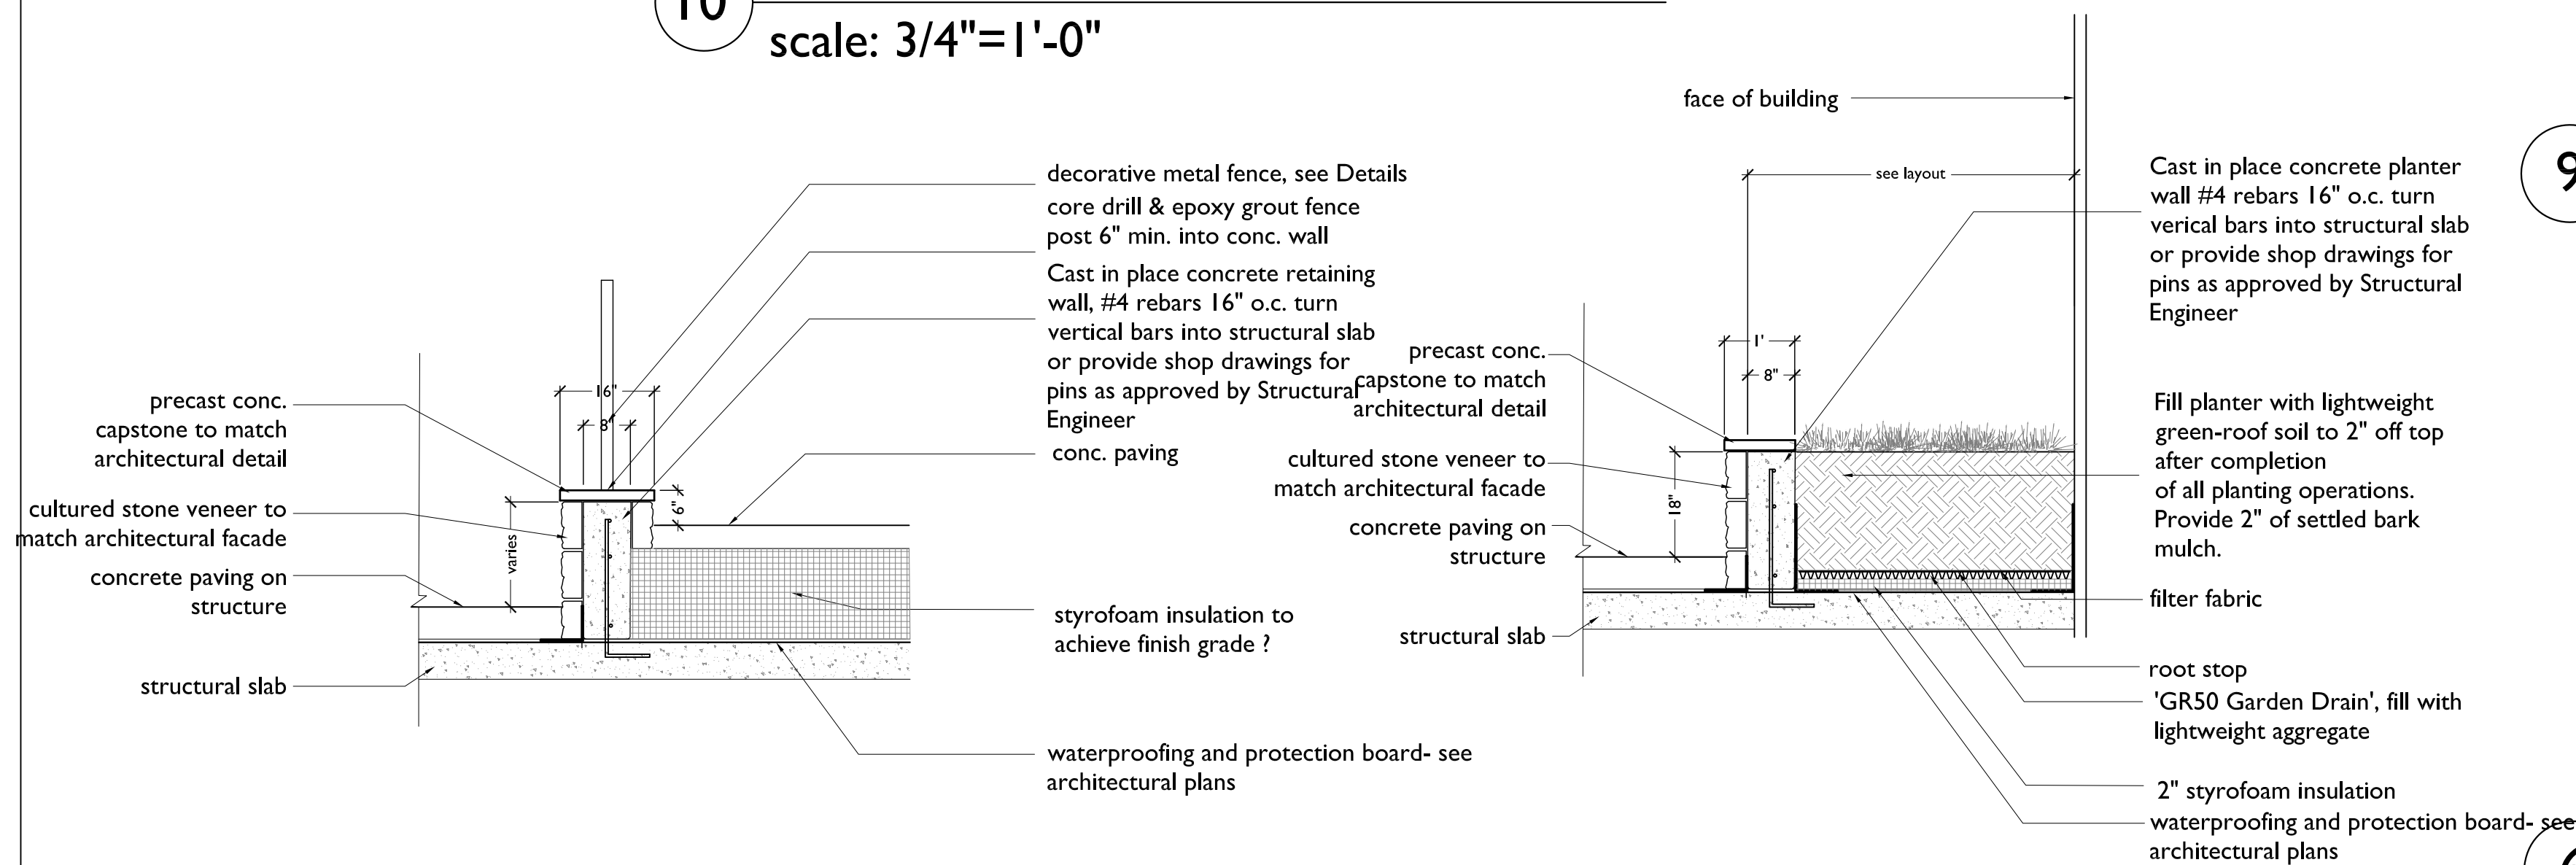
10

scale: 3/4"=1'-0"

face of building

see layout

Cast in place concrete planter wall #4 rebars 16" o.c. turn verical bars into structural slab or provide shop drawings for pins as approved by Structural Engineer

9

decorative metal fence, see Details

core drill & epoxy grout fence post 6" min. into conc. wall

Cast in place concrete retaining wall, #4 rebars 16" o.c. turn vertical bars into structural slab or provide shop drawings for pins as approved by Structural Engineer

conc. paving

16"

8"

6"

varies

precast conc. capstone to match architectural detail

cultured stone veneer to match architectural facade

concrete paving on structure

structural slab

styrofoam insulation to achieve finish grade ?

waterproofing and protection board- see architectural plans

precast conc. capstone to match architectural detail

cultured stone veneer to match architectural facade

concrete paving on structure

structural slab

1'

8"

18"

Fill planter with lightweight green-roof soil to 2" off top after completion of all planting operations. Provide 2" of settled bark mulch.

filter fabric

root stop

'GR50 Garden Drain', fill with lightweight aggregate

2" styrofoam insulation

waterproofing and protection board- see architectural plans